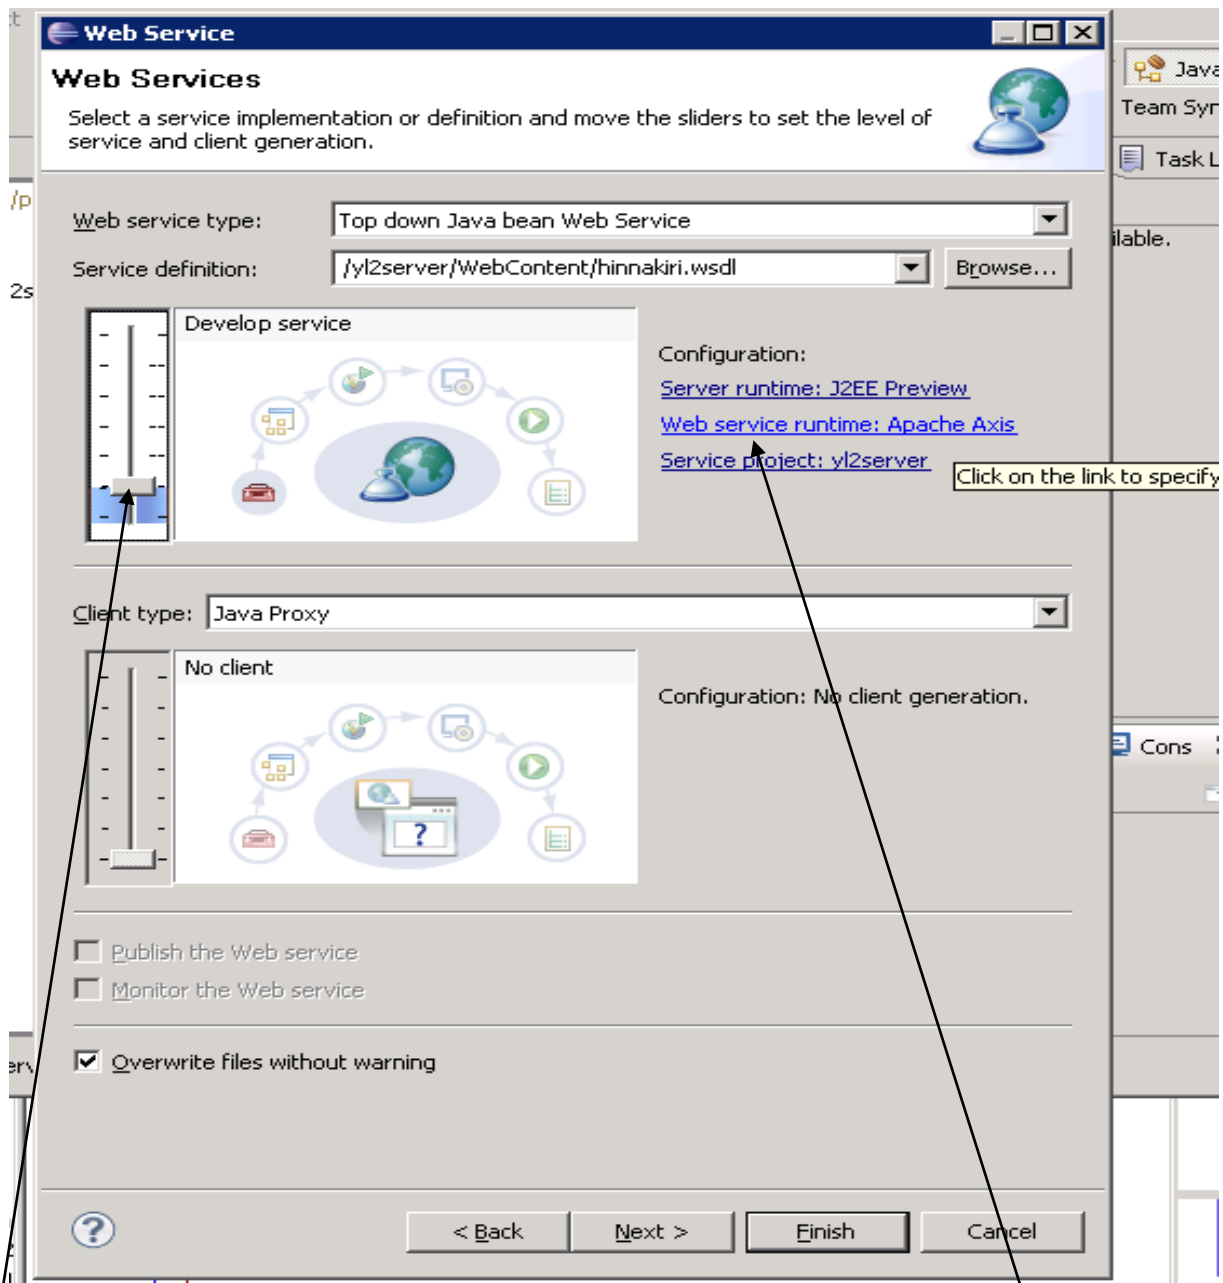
Web Service

Web Services

Select a service implementation or definition and move the sliders to set the level of service and client generation.

Web service type: Top down Java bean Web Service

Service definition: /yl2server/WebContent/hinnakiri.wsdl Browse...

Develop service

Configuration:
Server runtime: J2EE Preview
Web service runtime: Apache Axis
Service project: yl2server

Click on the link to specify

Client type: Java Proxy

No client

Configuration: No client generation.

Publish the Web service
Monitor the Web service

Overwrite files without warning

< Back Next > Finish Cancel

Java
Team Syn
Task L
ilable.
Cons
/p
2s
erv